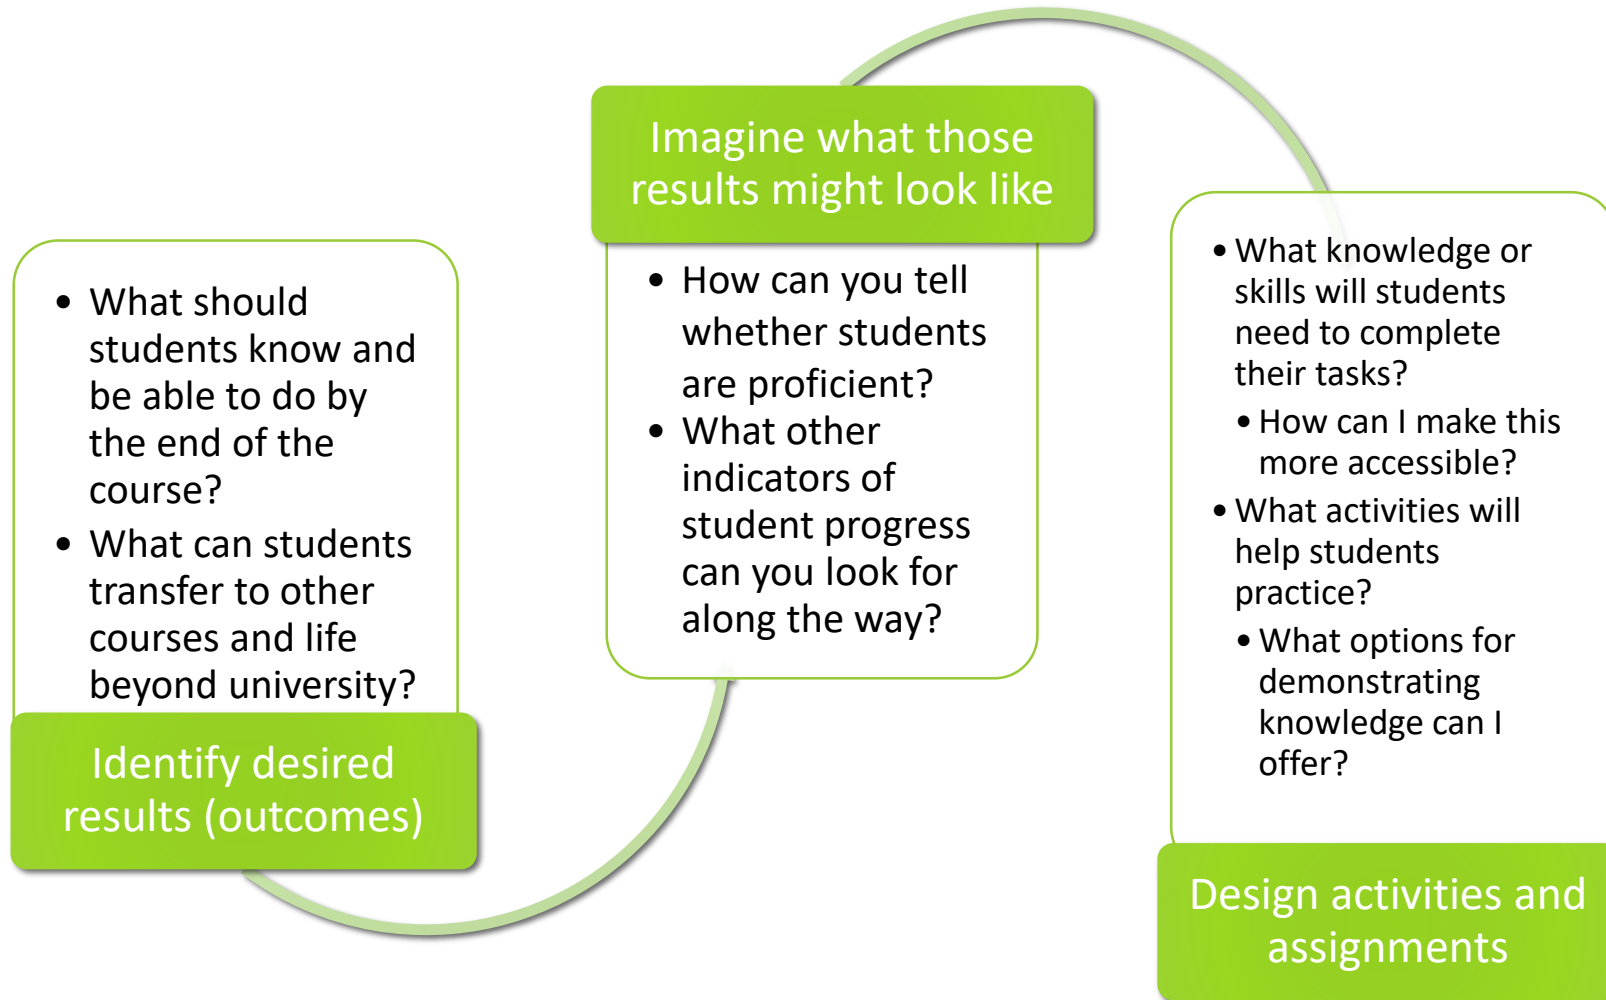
• What should students know and be able to do by the end of the course?
• What can students transfer to other courses and life beyond university?

Identify desired results (outcomes)

Imagine what those results might look like

• How can you tell whether students are proficient?
• What other indicators of student progress can you look for along the way?

• What knowledge or skills will students need to complete their tasks?
  • How can I make this more accessible?
• What activities will help students practice?
  • What options for demonstrating knowledge can I offer?

Design activities and assignments